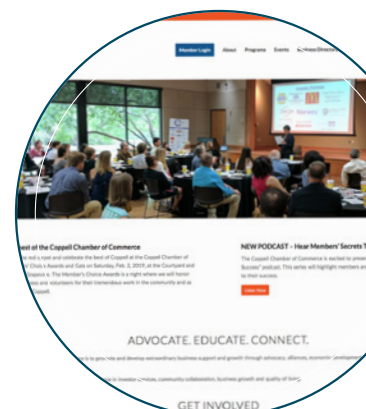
Member Login About Programs Events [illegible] Directory

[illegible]est of the Coppell Chamber of Commerce

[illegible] red c rpet and celebrate the best of Coppell at the Coppell Chamber of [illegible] Choice Awards and Gala on Saturday, Feb. 2, 2019, at the Courtyard and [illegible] Coppell a. The Member's Choice Awards is a night where we will honor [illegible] es and volunteers for their tremendous work in the community and as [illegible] oppell.

NEW PODCAST – Hear Members' Secrets T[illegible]

The Coppell Chamber of Commerce is excited to annou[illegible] Success" podcast. This series will highlight members a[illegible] to their success.

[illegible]

ADVOCATE. EDUCATE. CONNECT.

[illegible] is to promote and develop extraordinary business support and growth through advocacy, alliances, economic development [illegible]

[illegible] in investor services, community collaboration, business growth and quality of living.

GET INVOLVED